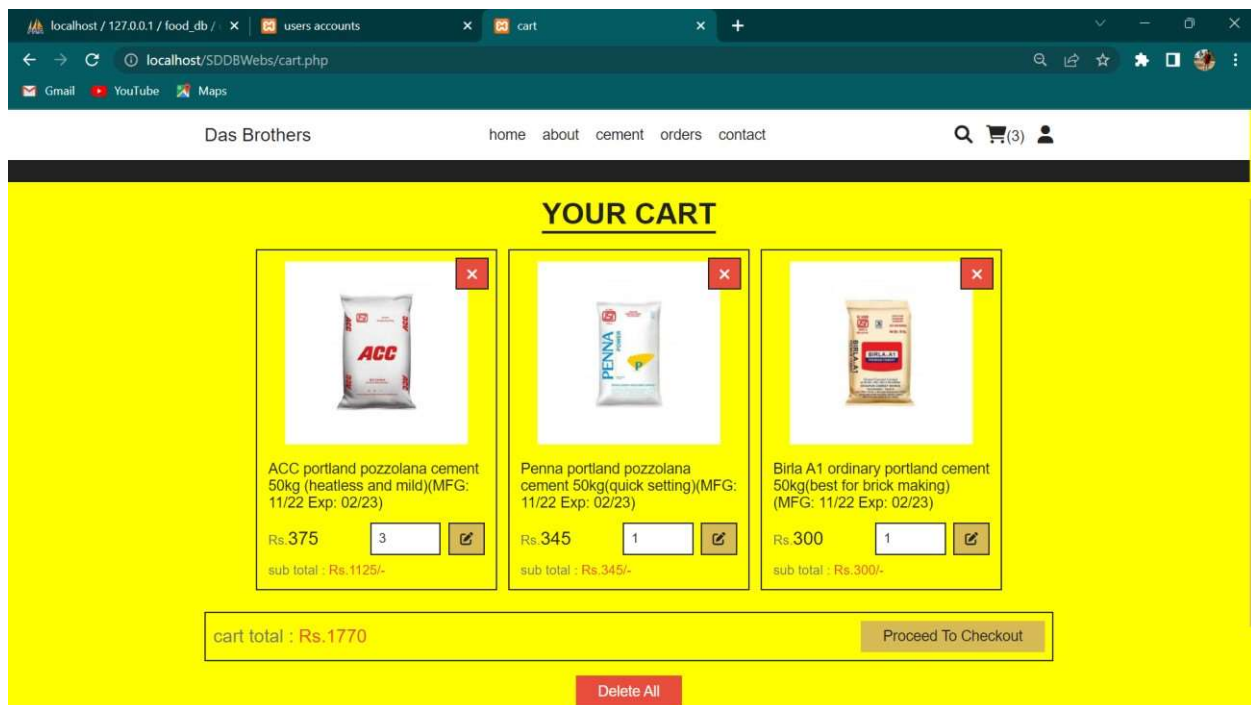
localhost / 127.0.0.1 / food_db / ×
users accounts ×
cart ×
+

localhost/SDDBWebs/cart.php

Gmail YouTube Maps

Das Brothers

home about cement orders contact

(3)

YOUR CART

×

ACC

ACC portland pozzolana cement 50kg (heatless and mild)(MFG: 11/22 Exp: 02/23)

Rs.375 3

sub total : Rs.1125/-

×

PENNA

Penna portland pozzolana cement 50kg(quick setting)(MFG: 11/22 Exp: 02/23)

Rs.345 1

sub total : Rs.345/-

×

BIRLA A1

Birla A1 ordinary portland cement 50kg(best for brick making) (MFG: 11/22 Exp: 02/23)

Rs.300 1

sub total : Rs.300/-

cart total : Rs.1770

Proceed To Checkout

Delete All